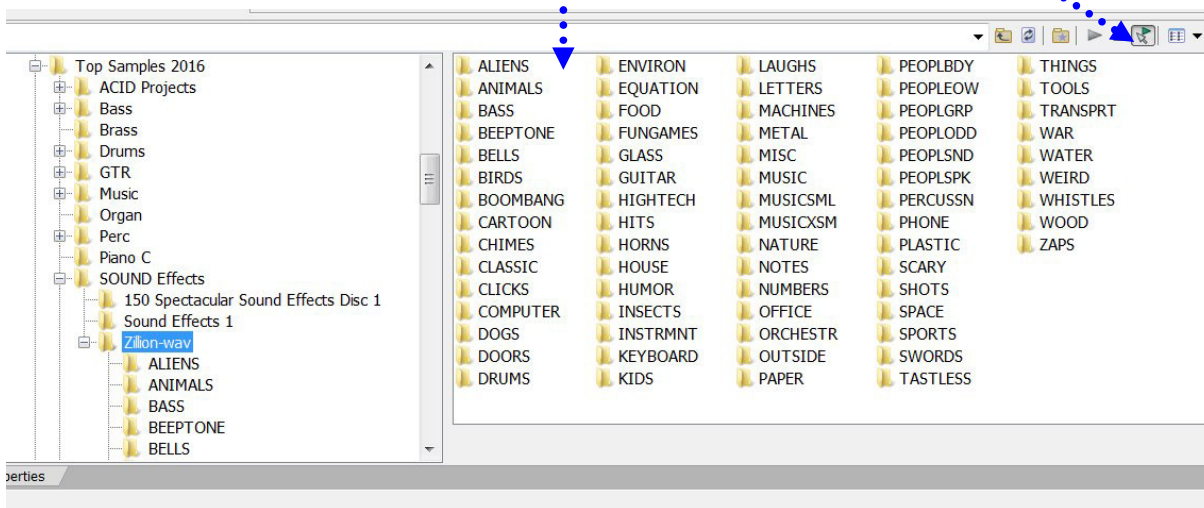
Top Samples 2016
ACID Projects
Bass
Brass
Drums
GTR
Music
Organ
Perc
Piano C
SOUND Effects
150 Spectacular Sound Effects Disc 1
Sound Effects 1
Zillion-wav
ALIENS
ANIMALS
BASS
BEEPTONE
BELLS

ALIENS
ANIMALS
BASS
BEEPTONE
BELLS
BIRDS
BOOMBANG
CARTOON
CHIMES
CLASSIC
CLICKS
COMPUTER
DOGS
DOORS
DRUMS

ENVIRON
EQUATION
FOOD
FUNGAMES
GLASS
GUITAR
HIGHTECH
HITS
HORNS
HOUSE
HUMOR
INSECTS
INSTRMNT
KEYBOARD
KIDS

LAUGHS
LETTERS
MACHINES
METAL
MISC
MUSIC
MUSICSML
MUSICXSM
NATURE
NOTES
NUMBERS
OFFICE
ORCHESTR
OUTSIDE
PAPER

PEOPLBDY
PEOPLEOW
PEOPLGRP
PEOPLODD
PEOPLSND
PEOPLSPK
PERCUSSN
PHONE
PLASTIC
SCARY
SHOTS
SPACE
SPORTS
SWORDS
TASTLESS

THINGS
TOOLS
TRANSPRT
WAR
WATER
WEIRD
WHISTLES
WOOD
ZAPS

perties